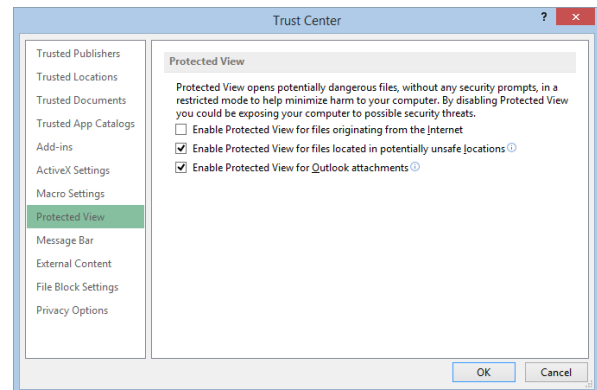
Trust Center

?

Trusted Publishers
Trusted Locations
Trusted Documents
Trusted App Catalogs
Add-ins
ActiveX Settings
Macro Settings
Protected View
Message Bar
External Content
File Block Settings
Privacy Options

Protected View

Protected View opens potentially dangerous files, without any security prompts, in a restricted mode to help minimize harm to your computer. By disabling Protected View you could be exposing your computer to possible security threats.

Enable Protected View for files originating from the Internet

Enable Protected View for files located in potentially unsafe locations

Enable Protected View for Outlook attachments

OK

Cancel